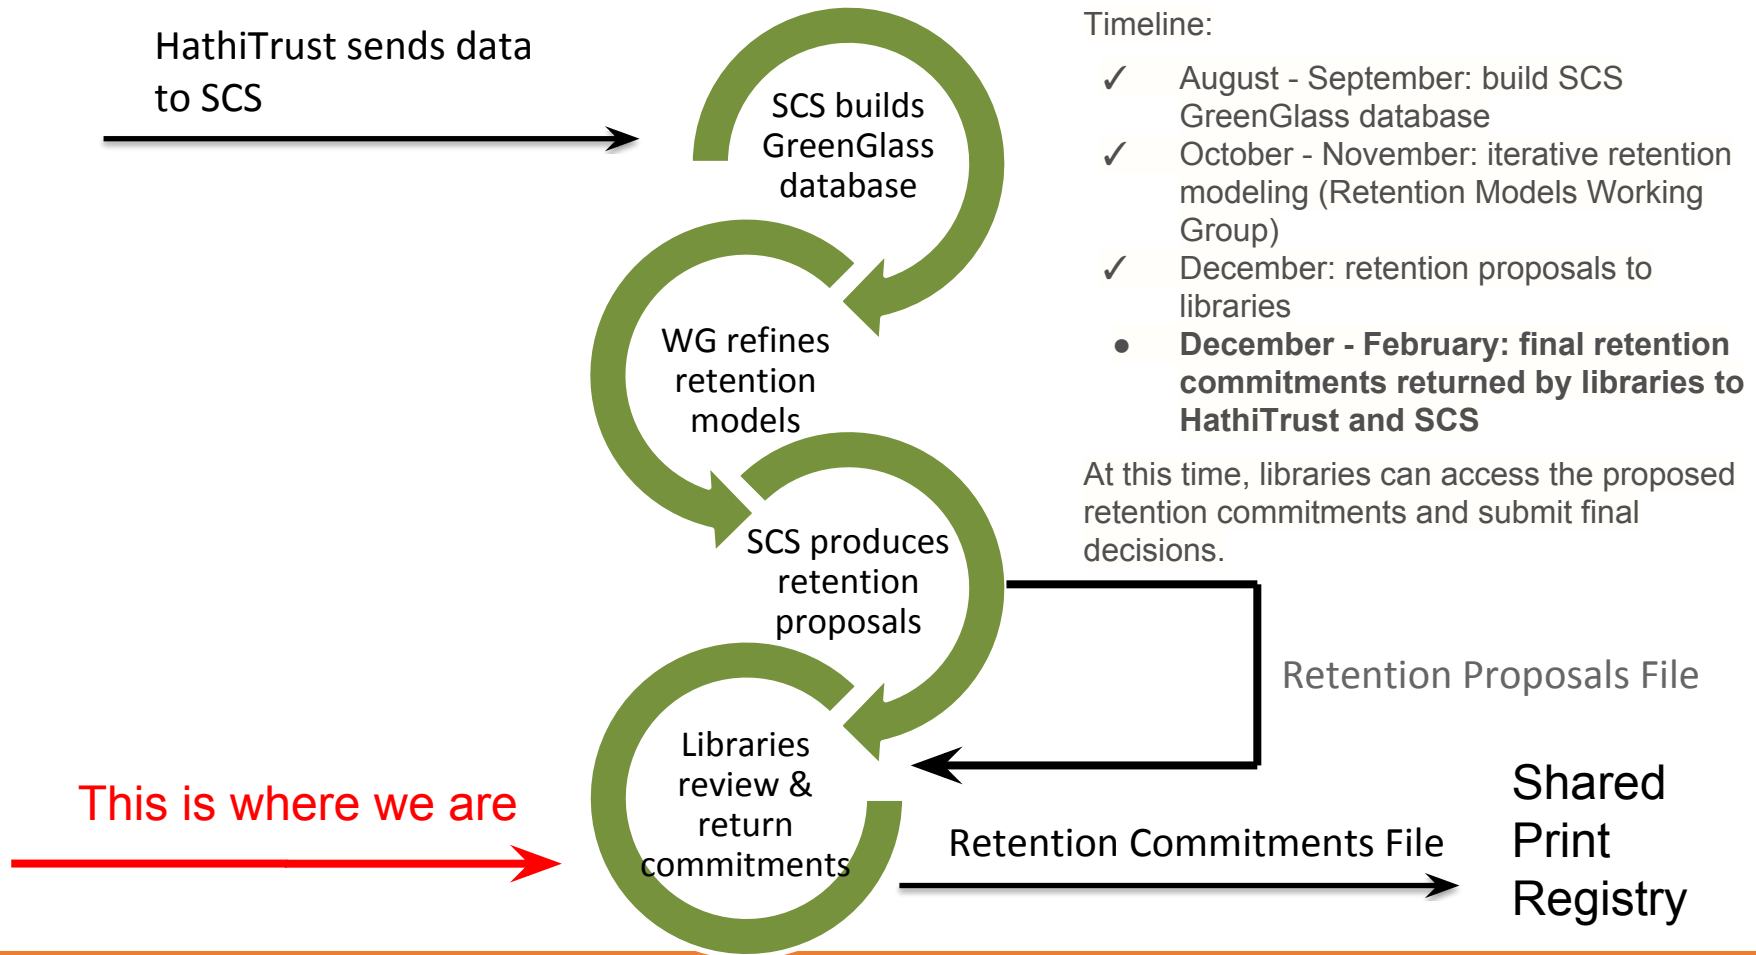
HathiTrust sends data to SCS

SCS builds GreenGlass database

WG refines retention models

SCS produces retention proposals

Libraries review & return commitments

This is where we are

Timeline:

✓ August - September: build SCS GreenGlass database

✓ October - November: iterative retention modeling (Retention Models Working Group)

✓ December: retention proposals to libraries

● **December - February: final retention commitments returned by libraries to HathiTrust and SCS**

At this time, libraries can access the proposed retention commitments and submit final decisions.

Retention Proposals File

Retention Commitments File

Shared Print Registry